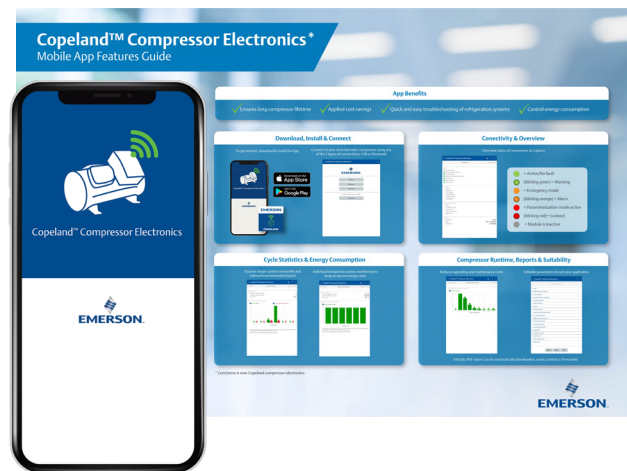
Copeland™ Compressor Electronics*
Mobile App Features Guide

Copeland™ Compressor Electronics

EMERSON.

App Benefits
Ensures long compressor lifetime
Applied cost savings
Quick and easy troubleshooting of refrigeration systems
Control energy consumption

Download, Install & Connect

To get started, download/install the App

Connect to your electronic compressor using any of the 2 types of connectivity: USB or Bluetooth

Download on the App Store
GET IT ON Google Play

EMERSON

Conectivity & Overview

Overview status of compressor at a glance

= Active/No fault
(blinking green) = Warning
= Emergency mode
(blinking orange) = Alarm
= Parameterization mode active
(blinking red) = Lockout
= Module is inactive

Cycle Statistics & Energy Consumption

Ensures longer system service life and reduced environmental impact

Individual compressor power monitoring to keep an eye on energy costs

Compressor Runtime, Reports & Suitability

Reduces operating and maintenance costs

Editable parameters to suit your application

Full data PDF reports can be automatically downloaded, saved, printed or forwarded

* CoreSense is now Copeland compressor electronics

EMERSON.